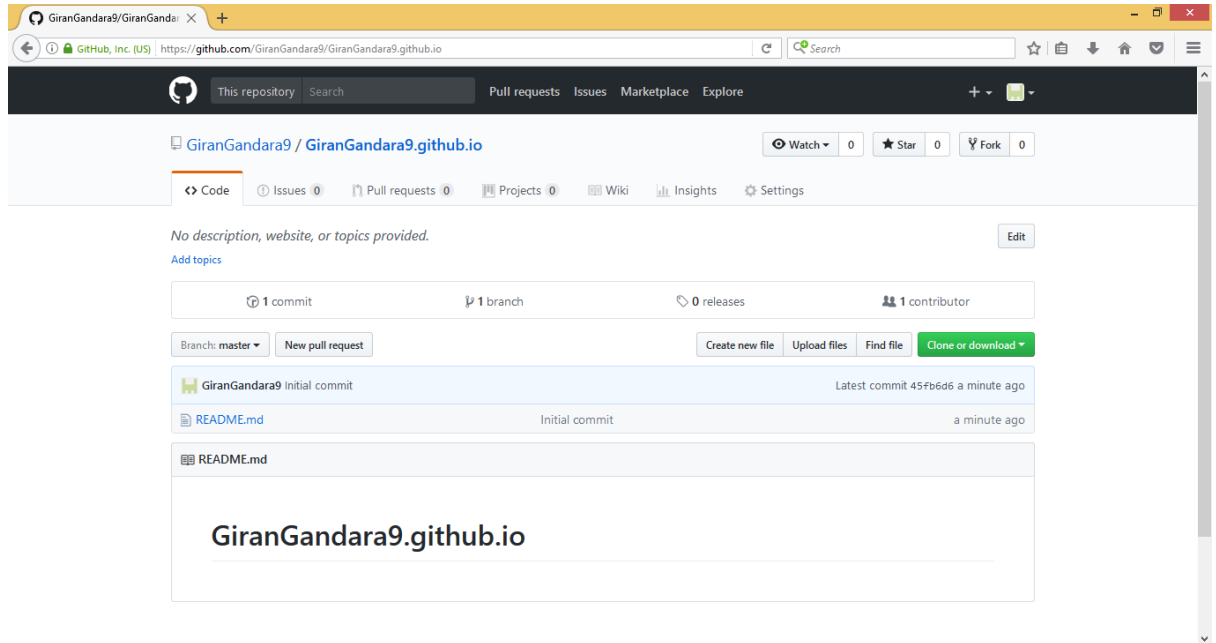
GiranGandara9/GiranGandar ×

GitHub, Inc. (US) https://github.com/GiranGandara9/GiranGandara9.github.io

Search

This repository Search

Pull requests Issues Marketplace Explore

GiranGandara9 / GiranGandara9.github.io

Watch 0 Star 0 Fork 0

Code Issues 0 Pull requests 0 Projects 0 Wiki Insights Settings

No description, website, or topics provided.

Edit

Add topics

1 commit 1 branch 0 releases 1 contributor

Branch: master New pull request

Create new file Upload files Find file Clone or download

GiranGandara9 Initial commit Latest commit 45fb6d6 a minute ago

README.md Initial commit a minute ago

README.md

GiranGandara9.github.io